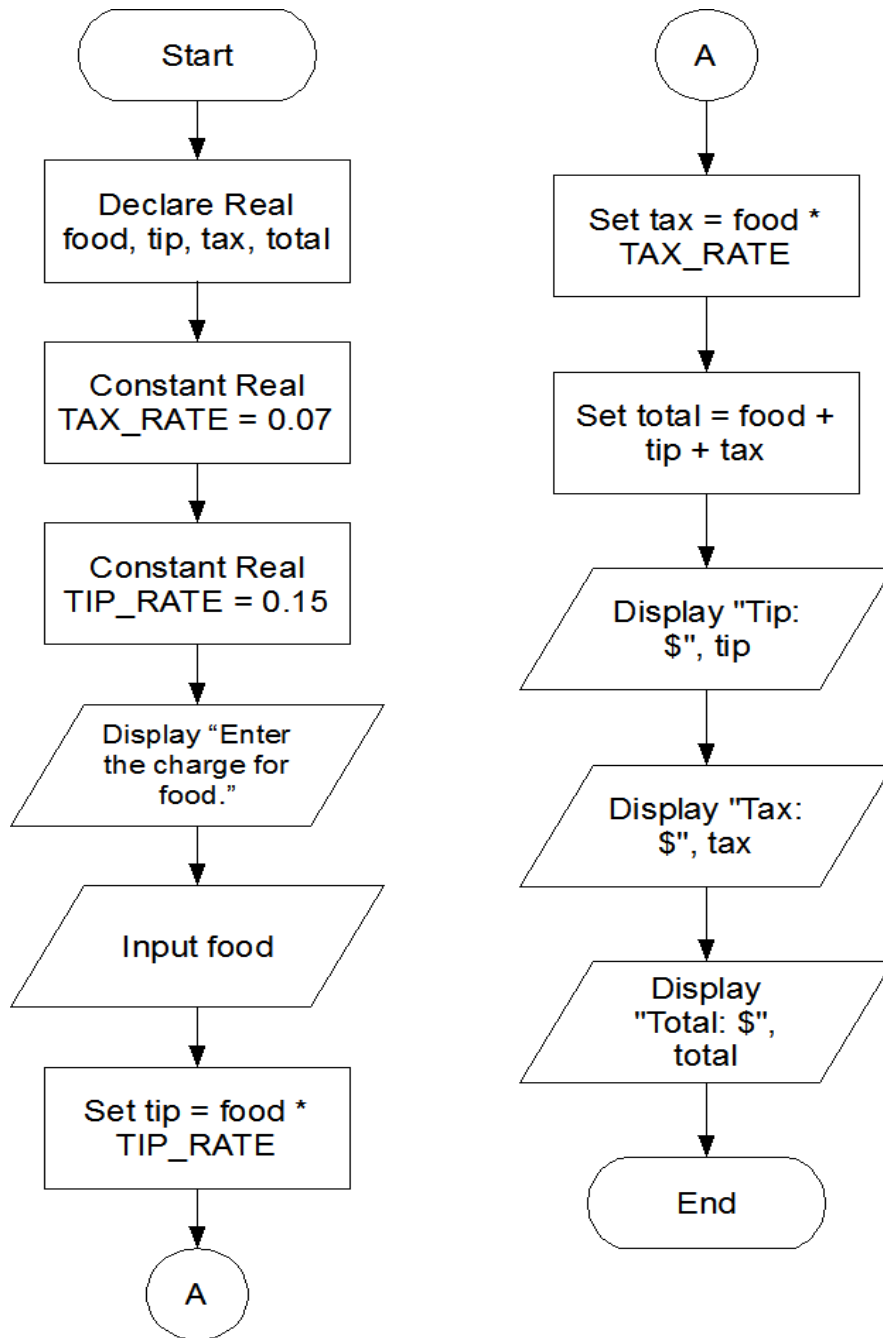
Start

Declare Real food, tip, tax, total

Constant Real TAX_RATE = 0.07

Constant Real TIP_RATE = 0.15

Display “Enter the charge for food.”

Input food

Set tip = food * TIP_RATE

A

A

Set tax = food * TAX_RATE

Set total = food + tip + tax

Display "Tip: $", tip

Display "Tax: $", tax

Display "Total: $", total

End